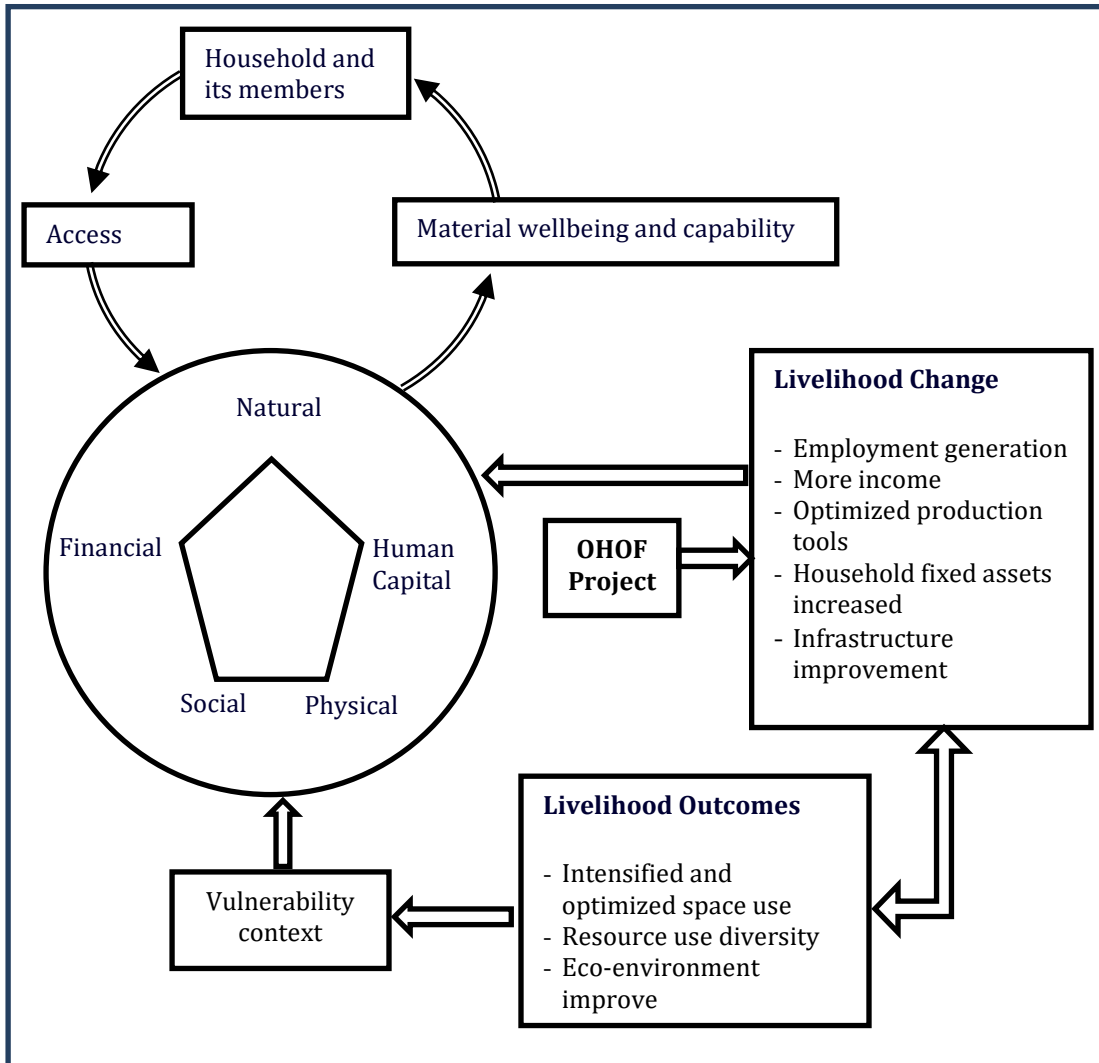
Household and its members

Access

Material wellbeing and capability

Natural

Financial

Human Capital

Social

Physical

Livelihood Change

- Employment generation
- More income
- Optimized production tools
- Household fixed assets increased
- Infrastructure improvement

OHOF Project

Livelihood Outcomes

- Intensified and optimized space use
- Resource use diversity
- Eco-environment improve

Vulnerability context